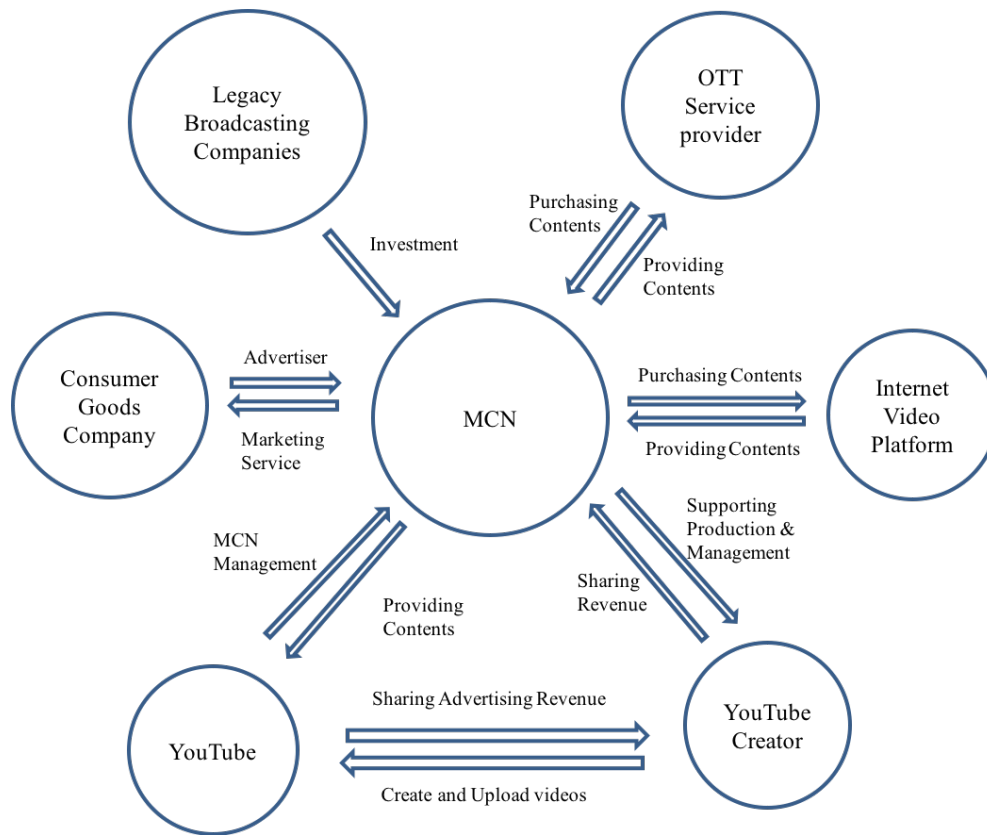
Legacy Broadcasting Companies

OTT Service provider

Purchasing Contents

Investment

Providing Contents

Consumer Goods Company

Advertiser

Marketing Service

MCN

Purchasing Contents

Providing Contents

Internet Video Platform

Supporting Production & Management

MCN Management

Providing Contents

Sharing Revenue

YouTube

Sharing Advertising Revenue

Create and Upload videos

YouTube Creator